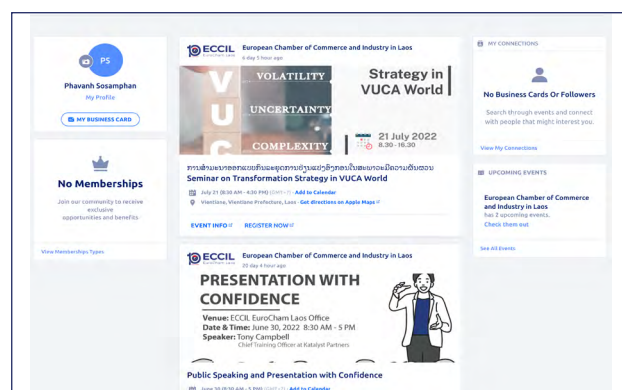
PS

Phavanh Sosamphan
My Profile

MY BUSINESS CARD

No Memberships
Join our community to receive exclusive opportunities and benefits

View Memberships Types

ECCIL EuroCham Laos
European Chamber of Commerce and Industry in Laos
6 day 5 hour ago

VOLATILITY
UNCERTAINTY
COMPLEXITY
V U C
Strategy in VUCA World
21 July 2022
8.30 - 16.30

ການສຳມະນາຍຸດທະສາດການຫັນປ່ຽນໃນໂລກ VUCA
Seminar on Transformation Strategy in VUCA World

July 21 (8:30 AM - 4:30 PM) (GMT+7) - Add to Calendar
Vientiane, Vientiane Prefecture, Laos - Get directions on Apple Maps

EVENT INFO
REGISTER NOW

ECCIL EuroCham Laos
European Chamber of Commerce and Industry in Laos
20 day 4 hour ago

PRESENTATION WITH CONFIDENCE
Venue: ECCIL EuroCham Laos Office
Date & Time: June 30, 2022 8:30 AM - 5 PM
Speaker: Tony Campbell
Chief Training Officer at Katalyst Partners

Public Speaking and Presentation with Confidence
June 30 (8:30 AM - 5 PM) (GMT+7) - Add to Calendar

MY CONNECTIONS

No Business Cards Or Followers
Search through events and connect with people that might interest you.

View My Connections

UPCOMING EVENTS

European Chamber of Commerce and Industry in Laos
has 2 upcoming events.
Check them out

See All Events